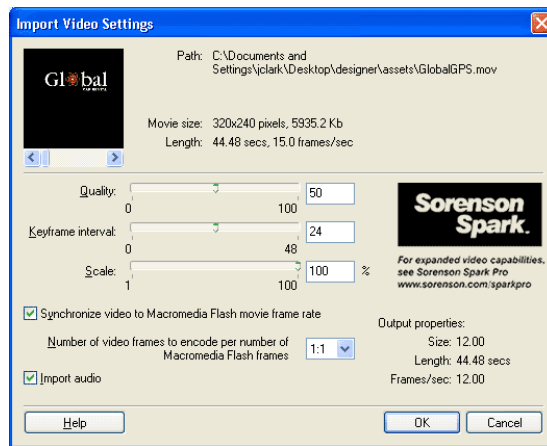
Import Video Settings

Global

Path: C:\Documents and Settings\jclark\Desktop\designer\assets\GlobalGPS.mov

Movie size: 320x240 pixels, 5935.2 Kb
Length: 44.48 secs, 15.0 frames/sec

Quality: 50
0 100

Keyframe interval: 24
0 48

Scale: 100 %
1 100

Sorenson Spark.

For expanded video capabilities, see Sorenson Spark Pro www.sorenson.com/sparkpro

Synchronize video to Macromedia Flash movie frame rate

Number of video frames to encode per number of Macromedia Flash frames 1:1

Import audio

Output properties:
Size: 12.00
Length: 44.48 secs
Frames/sec: 12.00

Help

OK Cancel